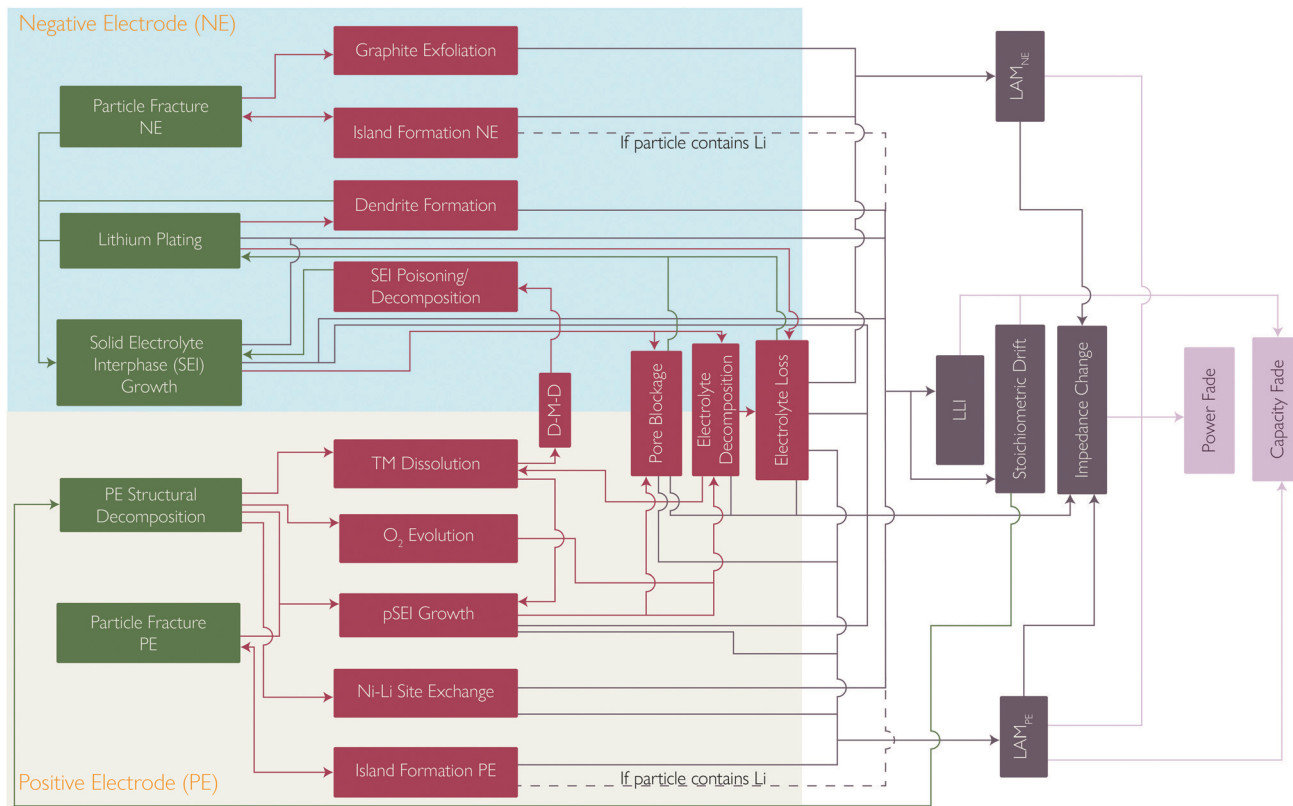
Negative Electrode (NE)

Graphite Exfoliation

Particle Fracture NE

Island Formation NE

If particle contains Li

Dendrite Formation

Lithium Plating

SEI Poisoning/ Decomposition

Solid Electrolyte Interphase (SEI) Growth

D-M-D

Pore Blockage

Electrolyte Decomposition

Electrolyte Loss

$LAM_{NE}$

LLI

Stoichiometric Drift

Impedance Change

Power Fade

Capacity Fade

TM Dissolution

PE Structural Decomposition

$O_2$ Evolution

pSEI Growth

Particle Fracture PE

Ni-Li Site Exchange

$LAM_{PE}$

Positive Electrode (PE)

Island Formation PE

If particle contains Li